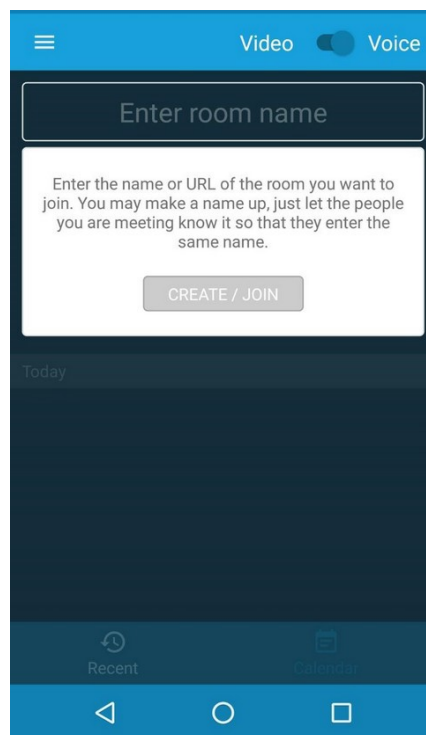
Video Voice

Enter room name

Enter the name or URL of the room you want to join. You may make a name up, just let the people you are meeting know it so that they enter the same name.

CREATE / JOIN

Today

Recent

Calendar